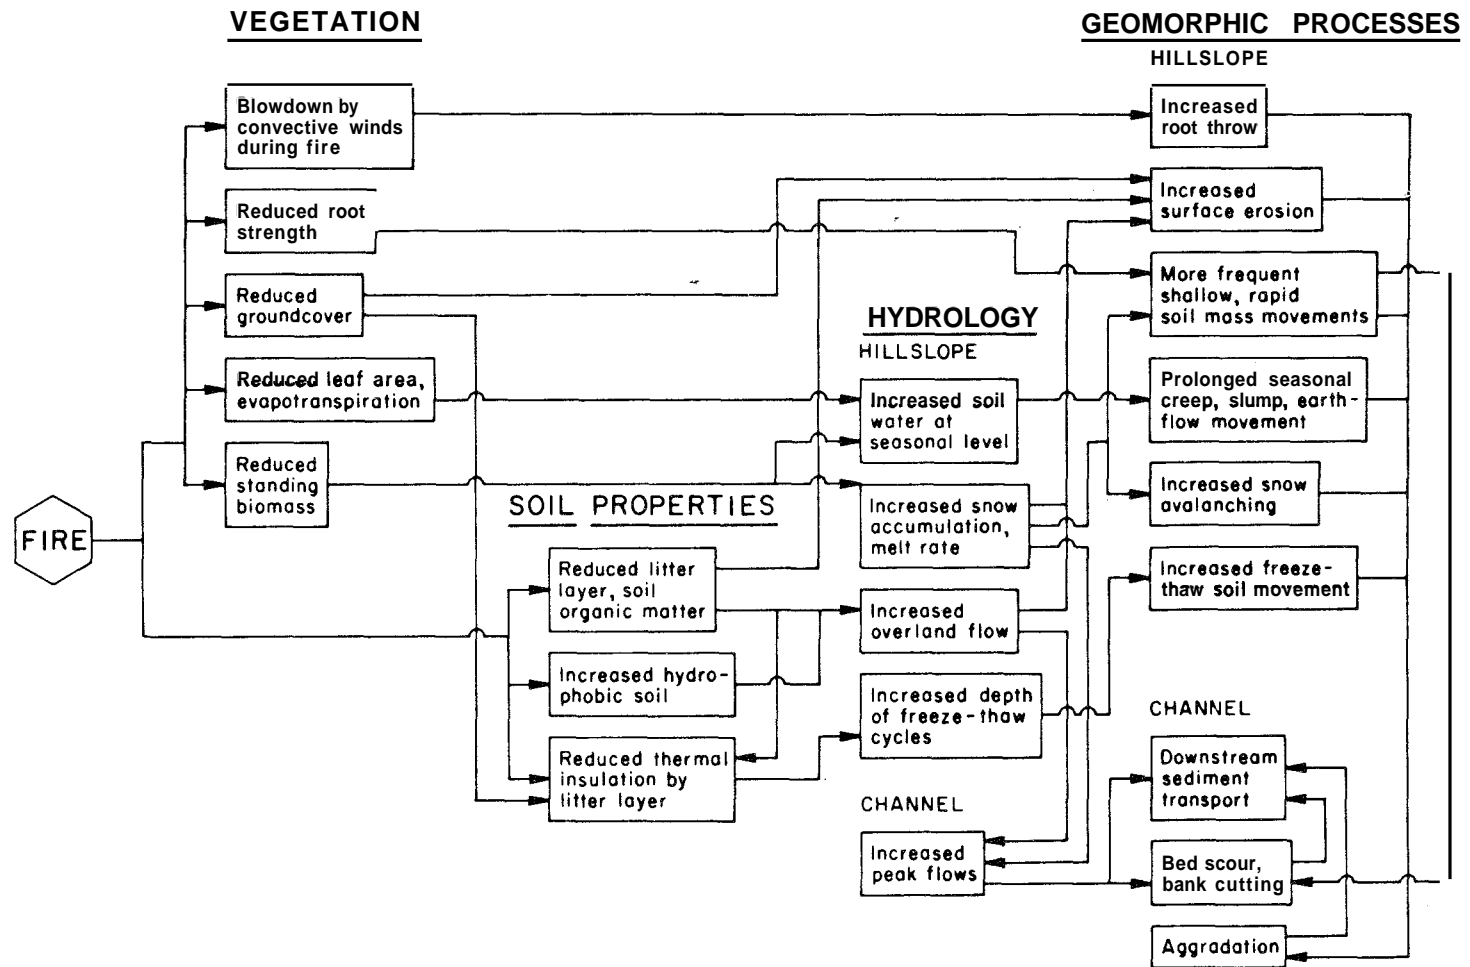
VEGETATION

GEOMORPHIC PROCESSES

HILLSLOPE

Blowdown by convective winds during fire

Increased root throw

Reduced root strength

Increased surface erosion

Reduced groundcover

More frequent shallow, rapid soil mass movements

HYDROLOGY

HILLSLOPE

Reduced leaf area, evapotranspiration

Increased soil water at seasonal level

Prolonged seasonal creep, slump, earth-flow movement

Reduced standing biomass

SOIL PROPERTIES

Increased snow accumulation, melt rate

Increased snow avalanching

FIRE

Reduced litter layer, soil organic matter

Increased freeze-thaw soil movement

Increased overland flow

Increased hydrophobic soil

Increased depth of freeze-thaw cycles

CHANNEL

Reduced thermal insulation by litter layer

Downstream sediment transport

CHANNEL

Increased peak flows

Bed scour, bank cutting

Aggradation